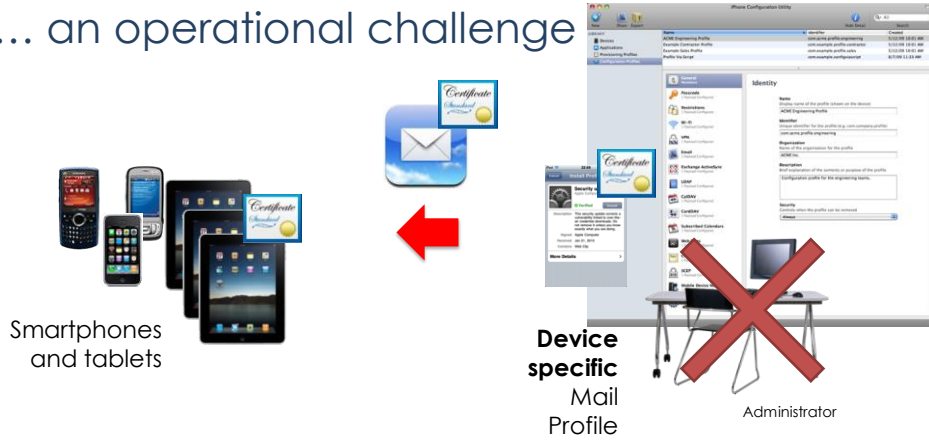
… an operational challenge

Certificate
Standard

Certificate
Standard

Certificate
Standard

iPhone Configuration Utility

Identity

General

Passcode

Restrictions

Wi-Fi

VPN

Email

Exchange ActiveSync

LDAP

CalDAV

CardDAV

Subscribed Calendars

SCEP

Mobile Device

Name

ACME Engineering Profile

Identifier

com.acme.profile.engineering

Organization

ACME Inc.

Description

Configuration profile for the engineering teams.

Security

Always

Install Profile

Security

More Details

Smartphones and tablets

**Device specific** Mail Profile

Administrator